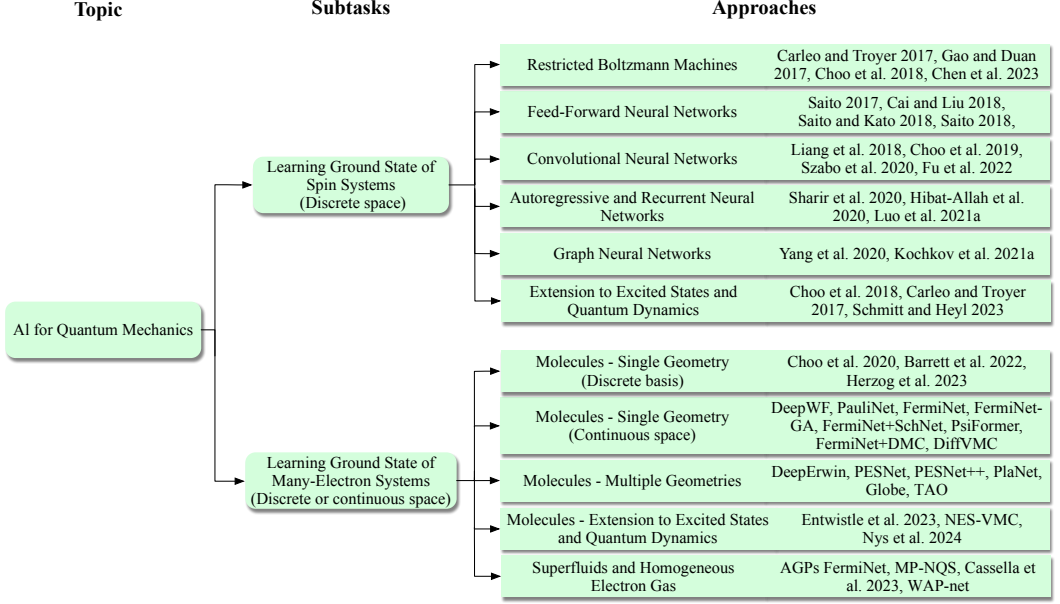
Topic

Subtasks

Approaches

AI for Quantum Mechanics

Learning Ground State of Spin Systems (Discrete space)

Restricted Boltzmann Machines

Carleo and Troyer 2017, Gao and Duan 2017, Choo et al. 2018, Chen et al. 2023

Feed-Forward Neural Networks

Saito 2017, Cai and Liu 2018, Saito and Kato 2018, Saito 2018,

Convolutional Neural Networks

Liang et al. 2018, Choo et al. 2019, Szabo et al. 2020, Fu et al. 2022

Autoregressive and Recurrent Neural Networks

Sharir et al. 2020, Hibat-Allah et al. 2020, Luo et al. 2021a

Graph Neural Networks

Yang et al. 2020, Kochkov et al. 2021a

Extension to Excited States and Quantum Dynamics

Choo et al. 2018, Carleo and Troyer 2017, Schmitt and Heyl 2023

Learning Ground State of Many-Electron Systems (Discrete or continuous space)

Molecules - Single Geometry (Discrete basis)

Choo et al. 2020, Barrett et al. 2022, Herzog et al. 2023

Molecules - Single Geometry (Continuous space)

DeepWF, PauliNet, FermiNet, FermiNet-GA, FermiNet+SchNet, PsiFormer, FermiNet+DMC, DiffVMC

Molecules - Multiple Geometries

DeepErwin, PESNet, PESNet++, PlaNet, Globe, TAO

Molecules - Extension to Excited States and Quantum Dynamics

Entwistle et al. 2023, NES-VMC, Nys et al. 2024

Superfluids and Homogeneous Electron Gas

AGPs FermiNet, MP-NQS, Cassella et al. 2023, WAP-net